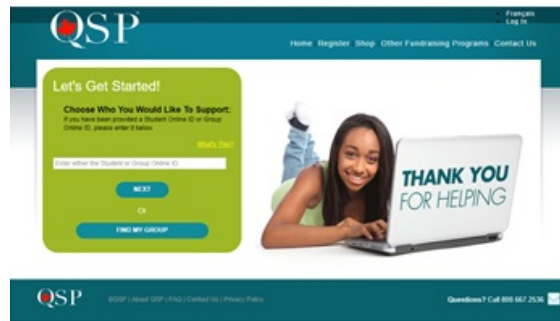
QSP

Français
Log In

Home Register Shop Other Fundraising Programs Contact Us

Let's Get Started!

Choose Who You Would Like To Support:
If you have been provided a Student Online ID or Group Online ID, please enter it below

What's This?

Enter either the Student or Group Online ID

NEXT

Or

FIND MY GROUP

THANK YOU FOR HELPING

QSP

©QSP | About QSP | FAQ | Contact Us | Privacy Policy

Questions? Call 800 667 2536